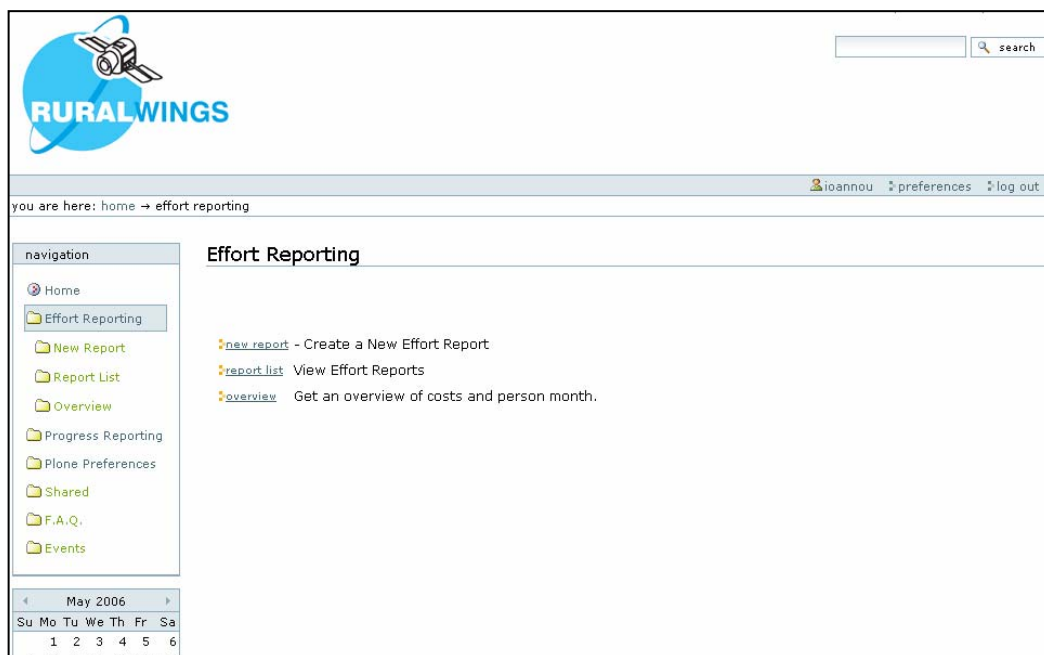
RURALWINGS

search

ioannou preferences log out

you are here: home → effort reporting

navigation

Home
Effort Reporting
New Report
Report List
Overview
Progress Reporting
Plone Preferences
Shared
F.A.Q.
Events

Effort Reporting

new report - Create a New Effort Report
report list View Effort Reports
overview Get an overview of costs and person month.

May 2006

| Su | Mo | Tu | We | Th | Fr | Sa |
|---|---|---|---|---|---|---|
| | 1 | 2 | 3 | 4 | 5 | 6 |